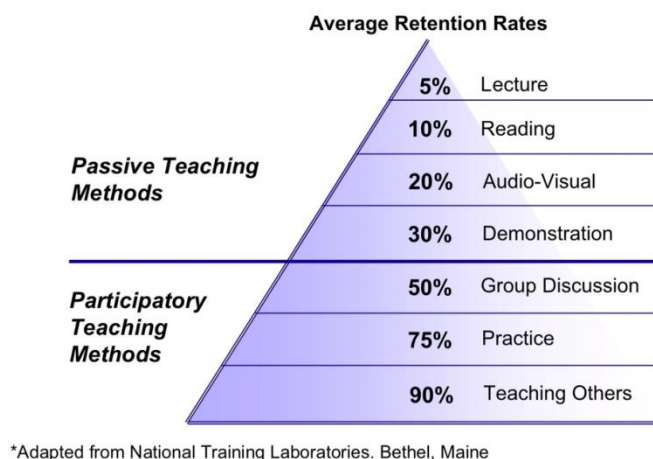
Average Retention Rates

Passive Teaching Methods

5% Lecture

10% Reading

20% Audio-Visual

30% Demonstration

Participatory Teaching Methods

50% Group Discussion

75% Practice

90% Teaching Others

*Adapted from National Training Laboratories. Bethel, Maine